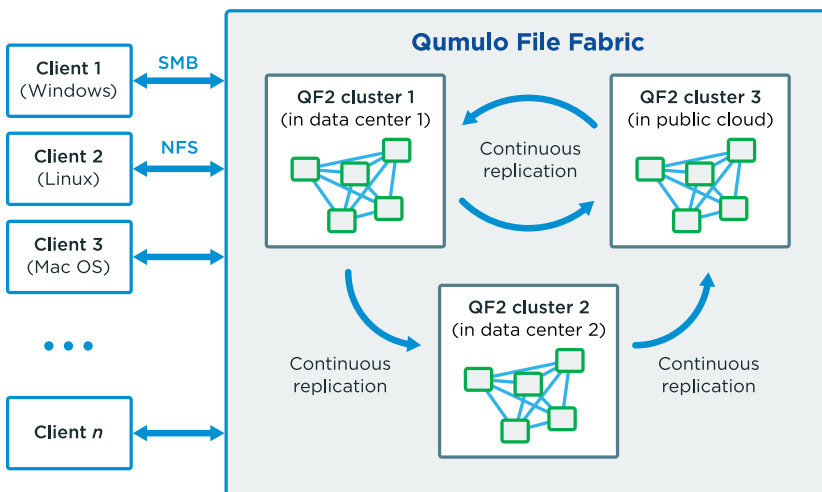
Client 1
(Windows)

SMB

Client 2
(Linux)

NFS

Client 3
(Mac OS)

• • •

Client *n*

Qumulo File Fabric

QF2 cluster 1
(in data center 1)

Continuous
replication

QF2 cluster 3
(in public cloud)

Continuous
replication

QF2 cluster 2
(in data center 2)

Continuous
replication